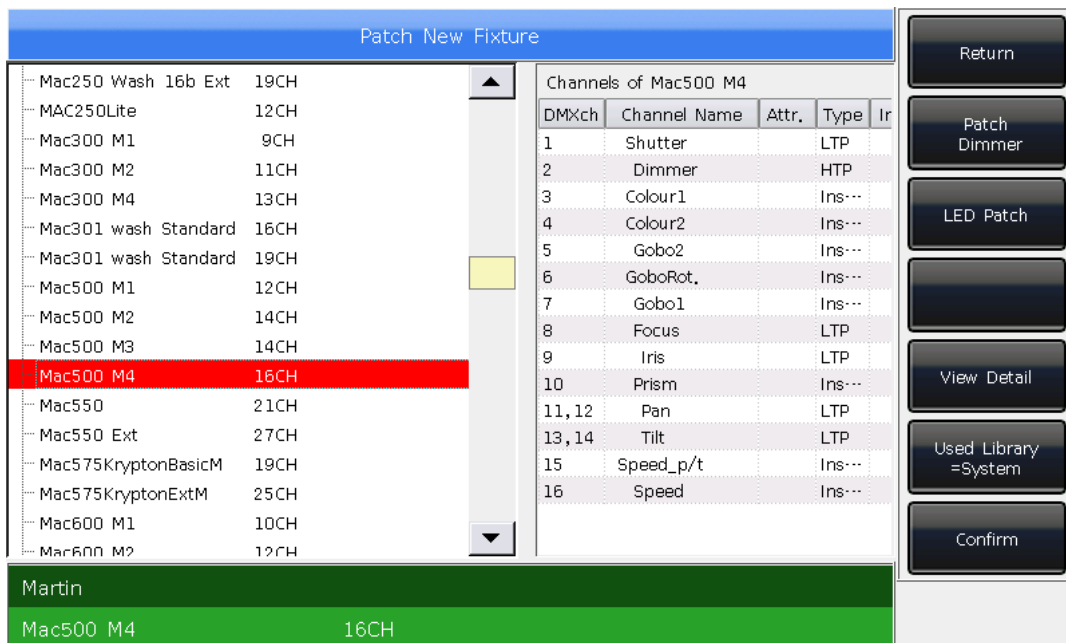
Patch New Fixture

Mac250 Wash 16b Ext 19CH
MAC250Lite 12CH
Mac300 M1 9CH
Mac300 M2 11CH
Mac300 M4 13CH
Mac301 wash Standard 16CH
Mac301 wash Standard 19CH
Mac500 M1 12CH
Mac500 M2 14CH
Mac500 M3 14CH
Mac500 M4 16CH
Mac550 21CH
Mac550 Ext 27CH
Mac575KryptonBasicM 19CH
Mac575KryptonExtM 25CH
Mac600 M1 10CH
Mac600 M2 12CH

Channels of Mac500 M4

| DMXch | Channel Name | Attr. | Type | In |
|---|---|---|---|---|
| 1 | Shutter | | LTP | |
| 2 | Dimmer | | HTP | |
| 3 | Colour1 | | Ins··· | |
| 4 | Colour2 | | Ins··· | |
| 5 | Gobo2 | | Ins··· | |
| 6 | GoboRot. | | Ins··· | |
| 7 | Gobo1 | | Ins··· | |
| 8 | Focus | | LTP | |
| 9 | Iris | | LTP | |
| 10 | Prism | | Ins··· | |
| 11,12 | Pan | | LTP | |
| 13,14 | Tilt | | LTP | |
| 15 | Speed_p/t | | Ins··· | |
| 16 | Speed | | Ins··· | |

Return
Patch Dimmer
LED Patch
View Detail
Used Library =System
Confirm

Martin
Mac500 M4 16CH